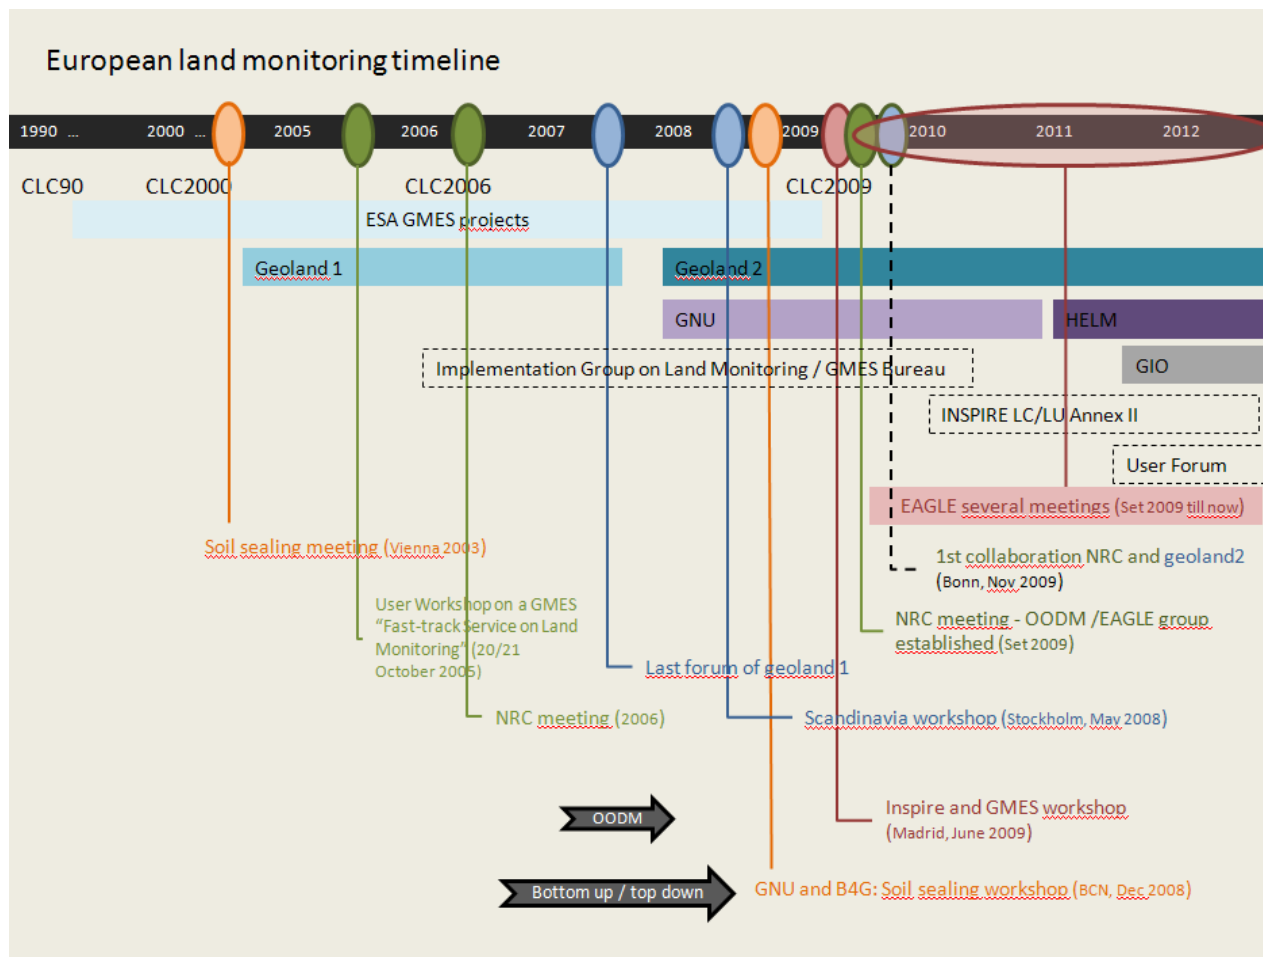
European land monitoring timeline

1990 ... 2000 ... 2005 2006 2007 2008 2009 2010 2011 2012

CLC90 CLC2000 CLC2006 CLC2009

ESA GMES projects

Geoland 1

Geoland 2

GNU

HELM

Implementation Group on Land Monitoring / GMES Bureau

GIO

INSPIRE LC/LU Annex II

User Forum

EAGLE several meetings (Set 2009 till now)

Soil sealing meeting (Vienna 2003)

1st collaboration NRC and geoland2 (Bonn, Nov 2009)

User Workshop on a GMES "Fast-track Service on Land Monitoring" (20/21 October 2005)

NRC meeting - OODM /EAGLE group established (Set 2009)

Last forum of geoland 1

NRC meeting (2006)

Scandinavia workshop (Stockholm, May 2008)

Inspire and GMES workshop (Madrid, June 2009)

OODM

Bottom up / top down

GNU and B4G: Soil sealing workshop (BCN, Dec 2008)